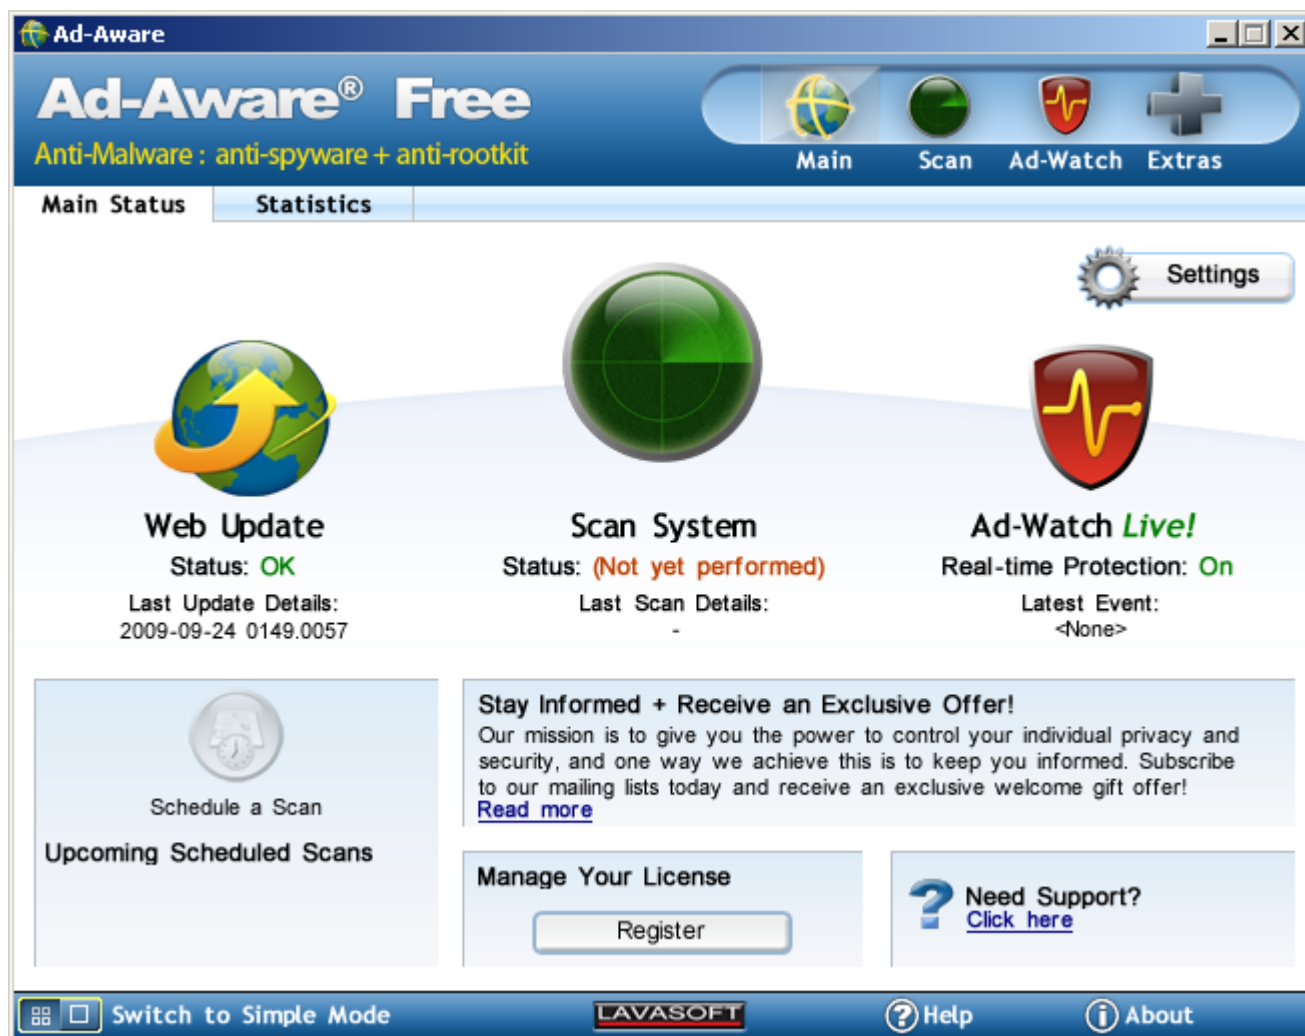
Ad-Aware

Ad-Aware® Free
Anti-Malware : anti-spyware + anti-rootkit

Main Scan Ad-Watch Extras

Main Status Statistics

Settings

Web Update
Status: OK
Last Update Details:
2009-09-24 0149.0057

Scan System
Status: (Not yet performed)
Last Scan Details:
-

Ad-Watch Live!
Real-time Protection: On
Latest Event:
<None>

Schedule a Scan
Upcoming Scheduled Scans

Stay Informed + Receive an Exclusive Offer!
Our mission is to give you the power to control your individual privacy and security, and one way we achieve this is to keep you informed. Subscribe to our mailing lists today and receive an exclusive welcome gift offer!
Read more

Manage Your License
Register

Need Support?
Click here

Switch to Simple Mode
LAVASOFT
Help
About